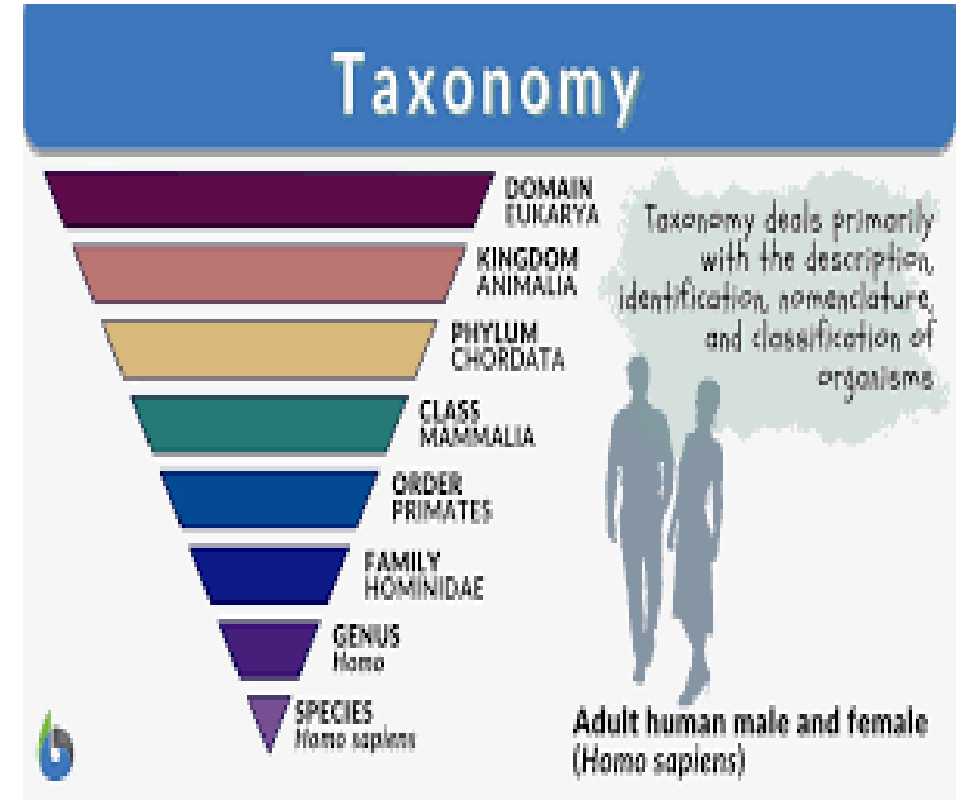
Taxonomy

DOMAIN
EUKARYA

KINGDOM
ANIMALIA

PHYLUM
CHORDATA

CLASS
MAMMALIA

ORDER
PRIMATES

FAMILY
HOMINIDAE

GENUS
Homo

SPECIES
Homo sapiens

Taxonomy deals primarily with the description, identification, nomenclature, and classification of organisms

Adult human male and female (Homo sapiens)